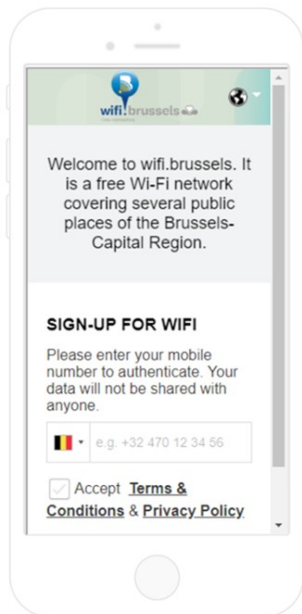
wifi.brussels

Welcome to wifi.brussels. It is a free Wi-Fi network covering several public places of the Brussels-Capital Region.

SIGN-UP FOR WIFI

Please enter your mobile number to authenticate. Your data will not be shared with anyone.

e.g. +32 470 12 34 56

Accept Terms & Conditions & Privacy Policy